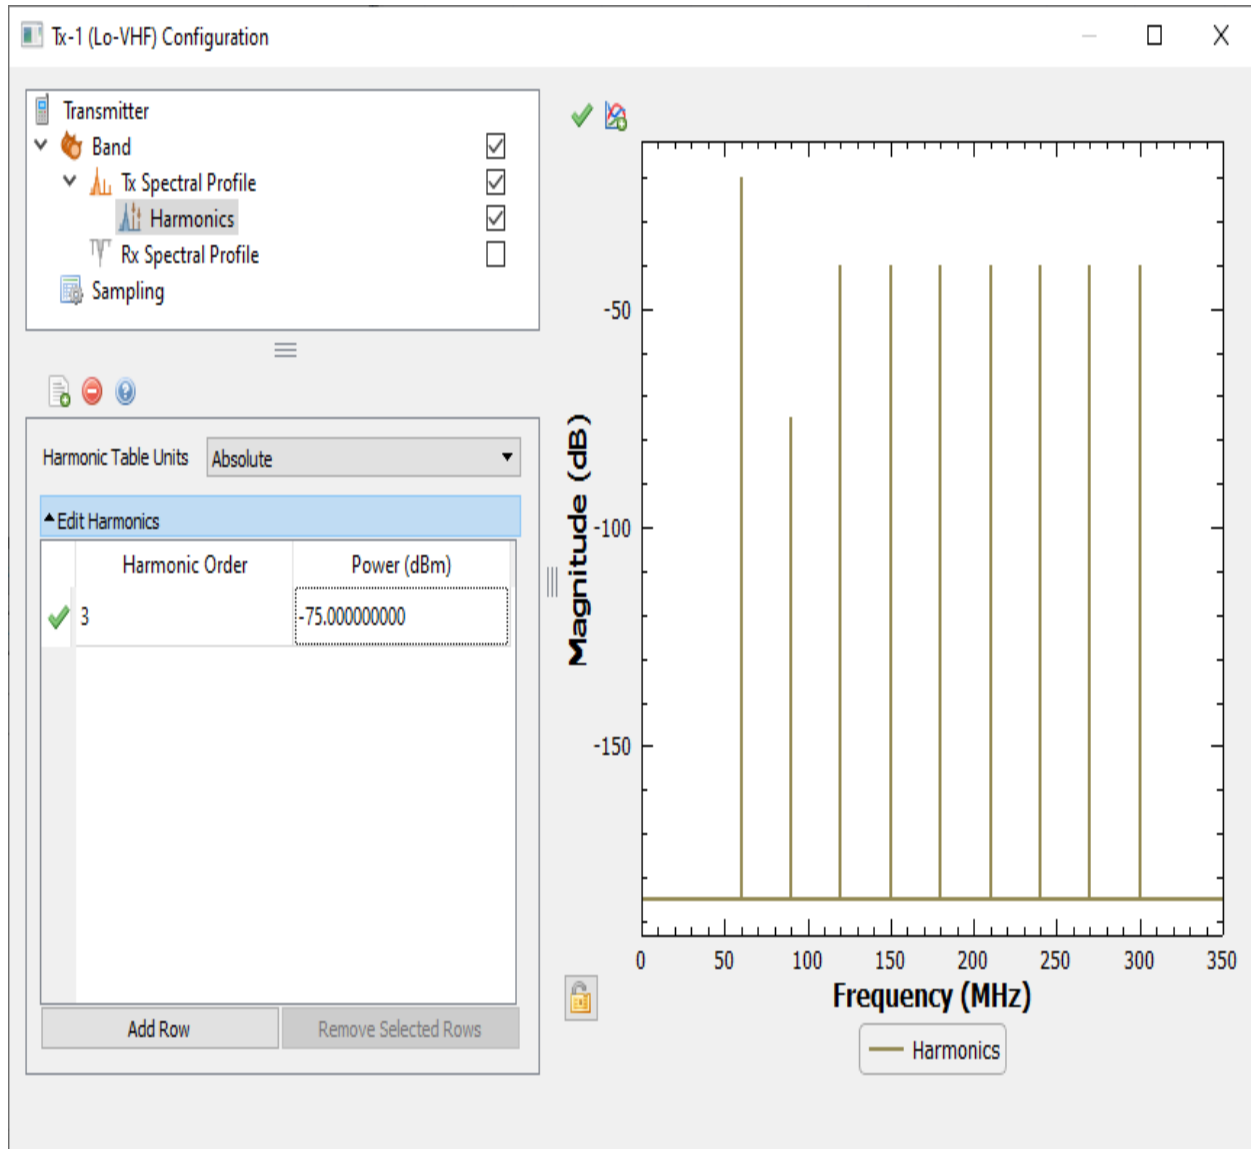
Tx-1 (Lo-VHF) Configuration

Transmitter
Band
Tx Spectral Profile
Harmonics
Rx Spectral Profile
Sampling

Harmonic Table Units Absolute

Edit Harmonics

| Harmonic Order | Power (dBm) |
|---|---|
| 3 | -75.000000000 |

Add Row
Remove Selected Rows

Magnitude (dB)
-50
-100
-150
0 50 100 150 200 250 300 350
Frequency (MHz)
Harmonics